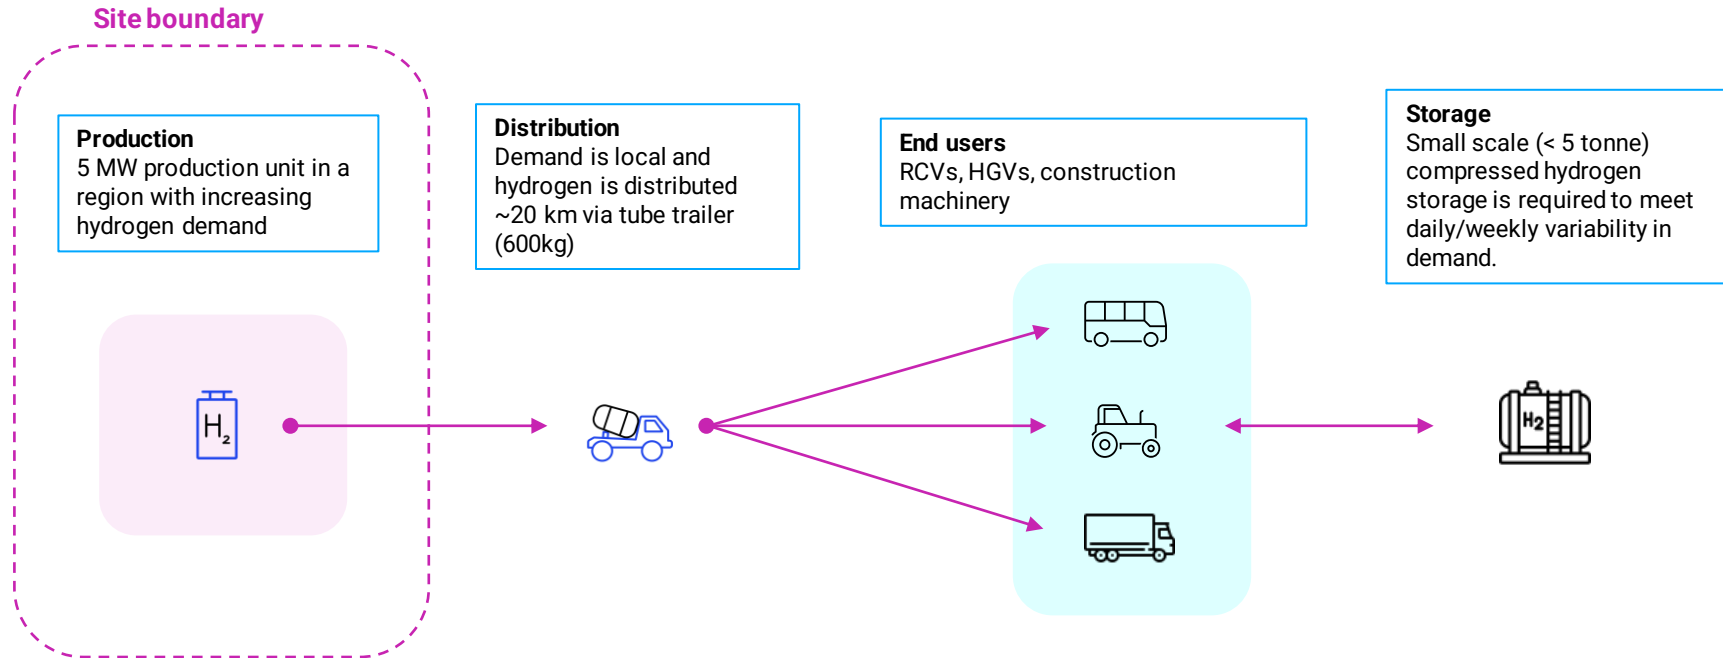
Site boundary

Production
5 MW production unit in a region with increasing hydrogen demand

Distribution
Demand is local and hydrogen is distributed ~20 km via tube trailer (600kg)

End users
RCVs, HGVs, construction machinery

Storage
Small scale (< 5 tonne) compressed hydrogen storage is required to meet daily/weekly variability in demand.

$H_2$

$H_2$